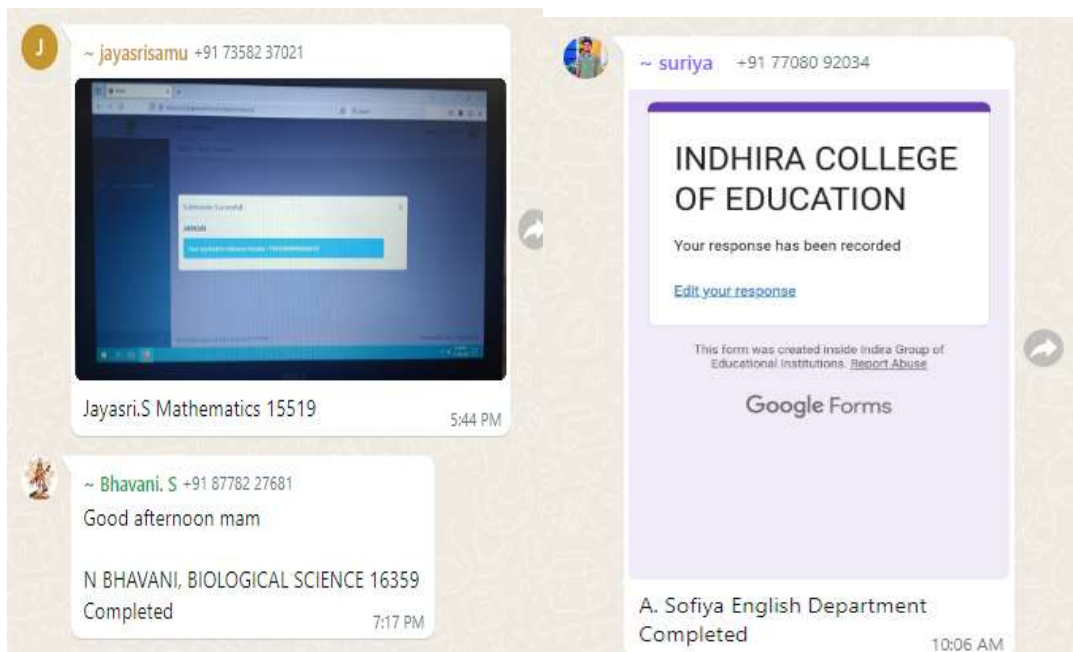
J

~ jayasrisamu +91 73582 37021

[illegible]

Jayasri.S Mathematics 15519

5:44 PM

~ Bhavani. S +91 87782 27681

Good afternoon mam

N BHAVANI, BIOLOGICAL SCIENCE 16359 Completed

7:17 PM

~ suriya +91 77080 92034

INDHIRA COLLEGE OF EDUCATION

Your response has been recorded

Edit your response

This form was created inside Indira Group of Educational Institutions. Report Abuse

Google Forms

A. Sofiya English Department Completed

10:06 AM